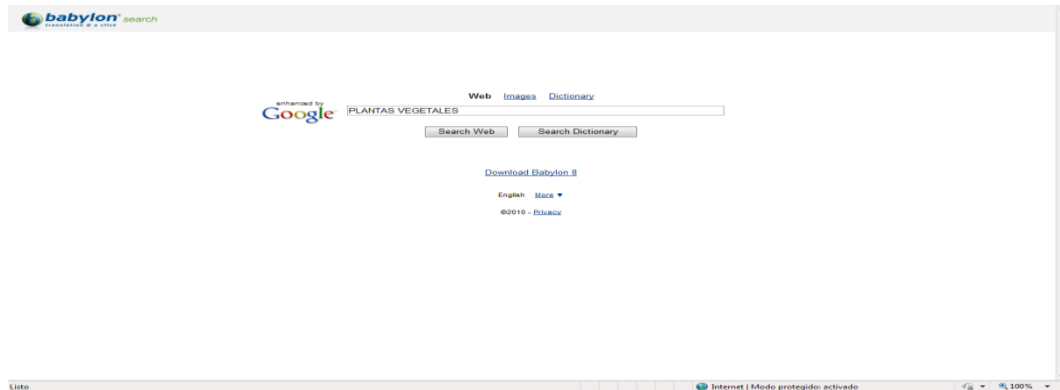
babylon search
translation in a click

Web Images Dictionary

enhanced by
Google

PLANTAS VEGETALES

Search Web Search Dictionary

Download Babylon 8

English More ▼

©2010 - Privacy

Listo

Internet | Modo protegido: activado

100%